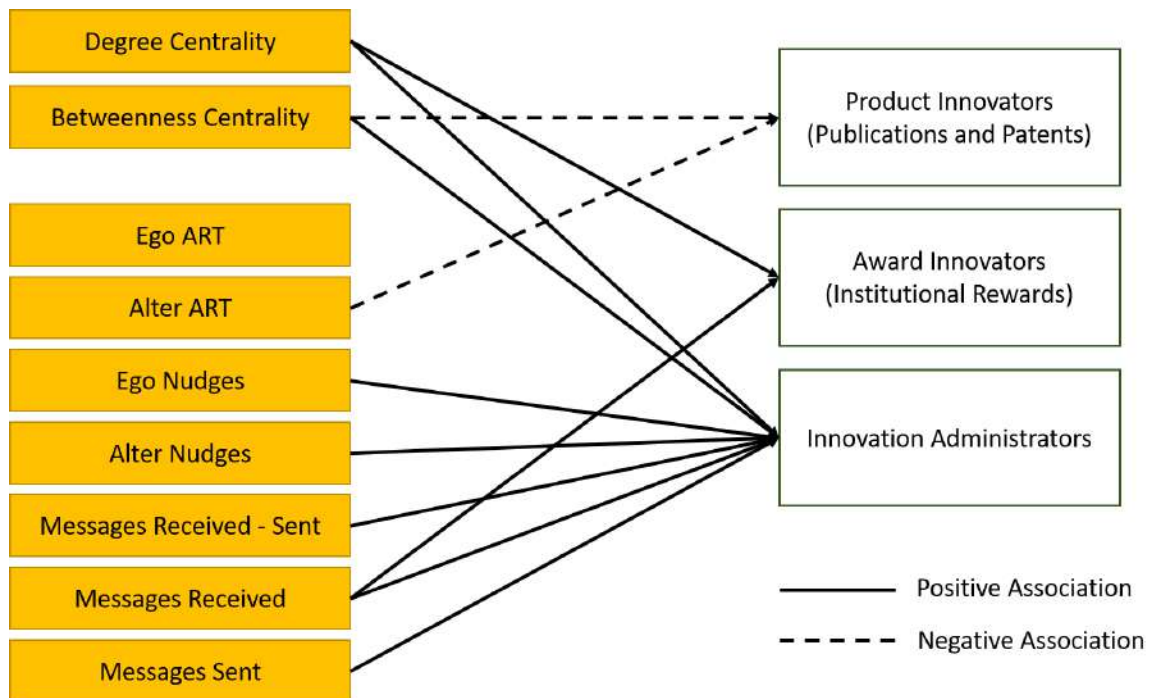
Degree Centrality

Betweenness Centrality

Ego ART

Alter ART

Ego Nudges

Alter Nudges

Messages Received - Sent

Messages Received

Messages Sent

Product Innovators (Publications and Patents)

Award Innovators (Institutional Rewards)

Innovation Administrators

Positive Association

Negative Association